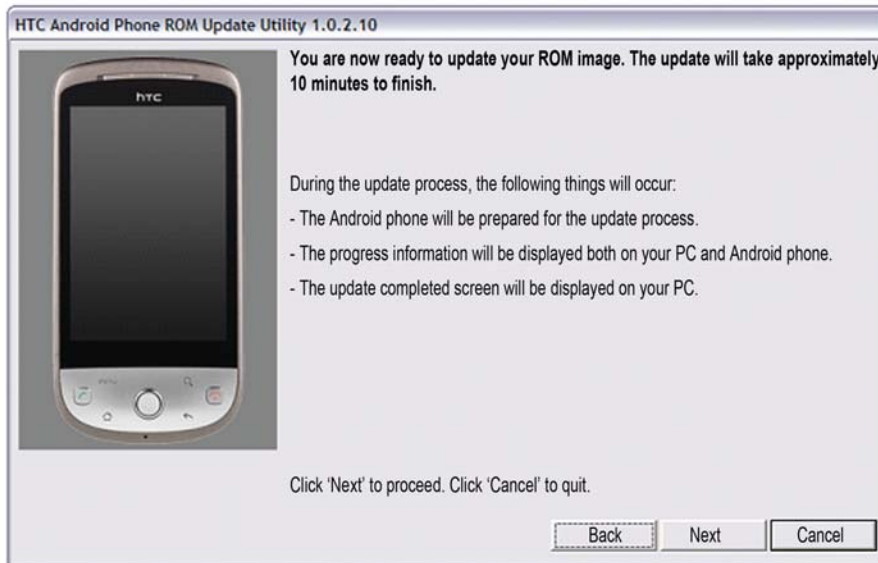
HTC Android Phone ROM Update Utility 1.0.2.10

htc

You are now ready to update your ROM image. The update will take approximately 10 minutes to finish.

During the update process, the following things will occur:

- The Android phone will be prepared for the update process.

- The progress information will be displayed both on your PC and Android phone.

- The update completed screen will be displayed on your PC.

Click 'Next' to proceed. Click 'Cancel' to quit.

Back Next Cancel